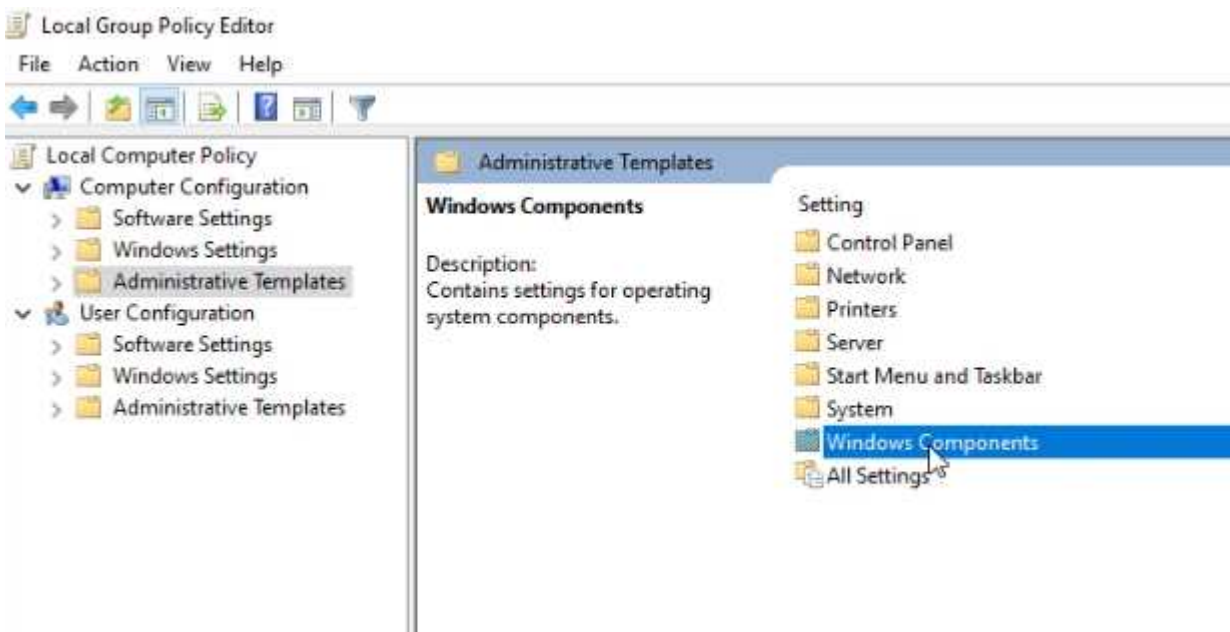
Local Group Policy Editor

File Action View Help

Local Computer Policy
Computer Configuration
Software Settings
Windows Settings
Administrative Templates
User Configuration
Software Settings
Windows Settings
Administrative Templates

Administrative Templates

Windows Components

Description:
Contains settings for operating system components.

Setting
Control Panel
Network
Printers
Server
Start Menu and Taskbar
System
Windows Components
All Settings